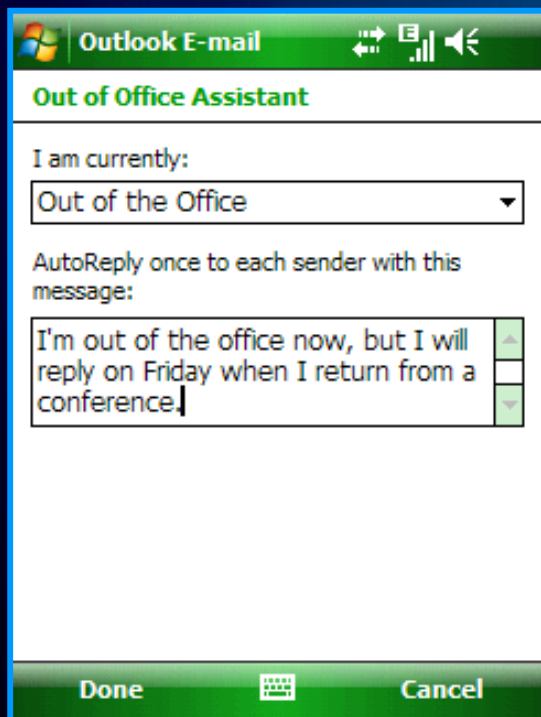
Outlook E-mail

Out of Office Assistant

I am currently:

Out of the Office

AutoReply once to each sender with this message:

I'm out of the office now, but I will reply on Friday when I return from a conference.

Done

Cancel